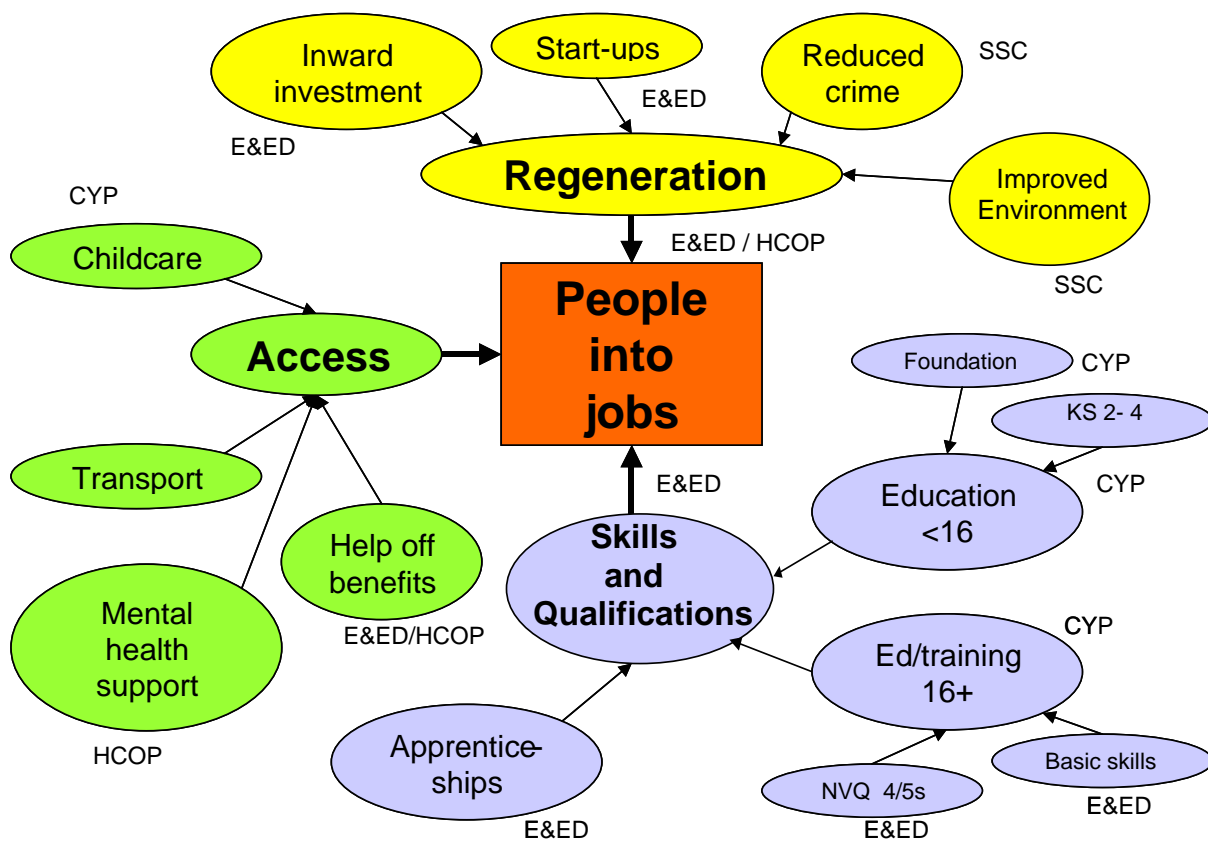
Inward investment

Start-ups

Reduced crime

SSC

E&ED

E&ED

Regeneration

CYP

Improved Environment

Childcare

E&ED / HCOP

SSC

People into jobs

Access

Foundation

CYP

KS 2- 4

Transport

E&ED

Education <16

CYP

Skills and Qualifications

Help off benefits

Mental health support

E&ED/HCOP

CYP

Ed/training 16+

HCOP

Apprenticeships

Basic skills

NVQ 4/5s

E&ED

E&ED

E&ED